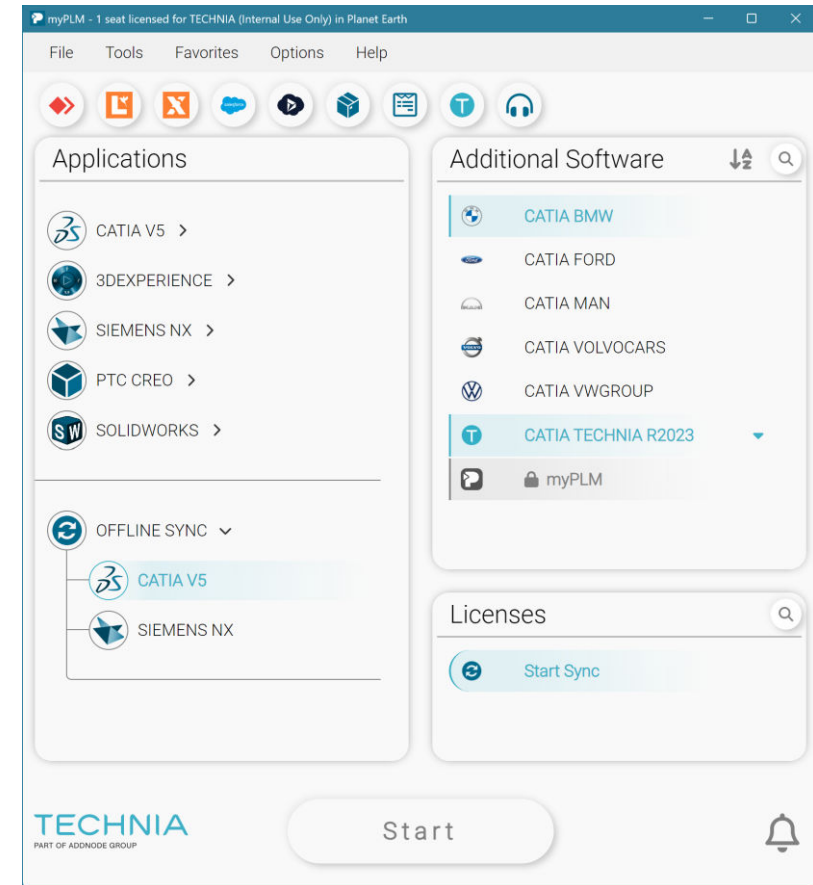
myPLM - 1 seat licensed for TECHNIA (Internal Use Only) in Planet Earth

File Tools Favorites Options Help

salesforce

Applications

CATIA V5 >

3DEXPERIENCE >

SIEMENS NX >

PTC CREO >

SOLIDWORKS >

OFFLINE SYNC

CATIA V5

SIEMENS NX

Additional Software

CATIA BMW

CATIA FORD

CATIA MAN

CATIA VOLVOCARS

CATIA VWGROUP

CATIA TECHNIA R2023

myPLM

Licenses

Start Sync

TECHNIA
PART OF ADDNODE GROUP

Start